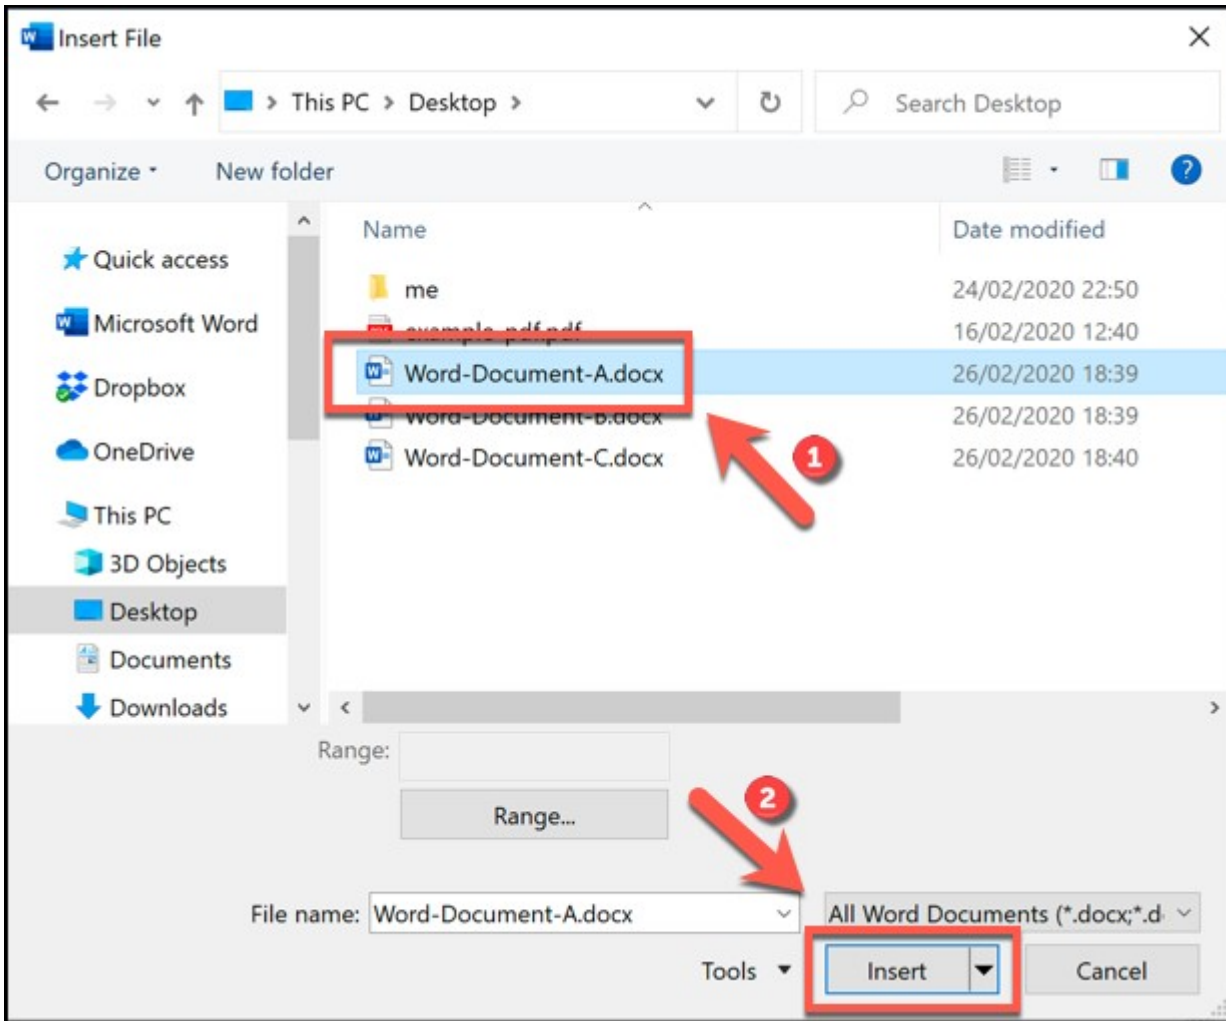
Insert File

This PC > Desktop >

Search Desktop

Organize ▾ New folder

Quick access
Microsoft Word
Dropbox
OneDrive
This PC
3D Objects
Desktop
Documents
Downloads

| Name | Date modified |
|---|---|
| me | 24/02/2020 22:50 |
| example-pdf.pdf | 16/02/2020 12:40 |
| Word-Document-A.docx | 26/02/2020 18:39 |
| Word-Document-B.docx | 26/02/2020 18:39 |
| Word-Document-C.docx | 26/02/2020 18:40 |

1

Range:
Range...

2

File name: Word-Document-A.docx
All Word Documents (*.docx;*.d
Tools ▾
Insert
Cancel